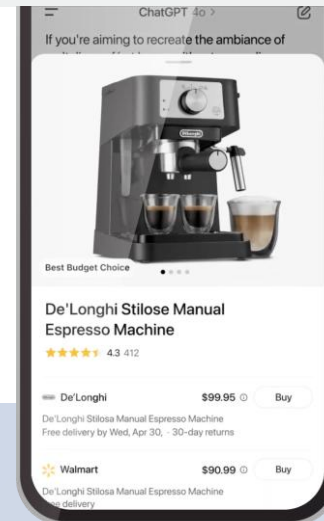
ChatGPT 4o >

If you're aiming to recreate the ambiance of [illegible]

Best Budget Choice

De'Longhi Stilose Manual Espresso Machine

4.3 412

De'Longhi $99.95 Buy

De'Longhi Stilosa Manual Espresso Machine

Free delivery by Wed, Apr 30, · 30-day returns

Walmart $90.99 Buy

De'Longhi Stilosa Manual Espresso Machine

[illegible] delivery